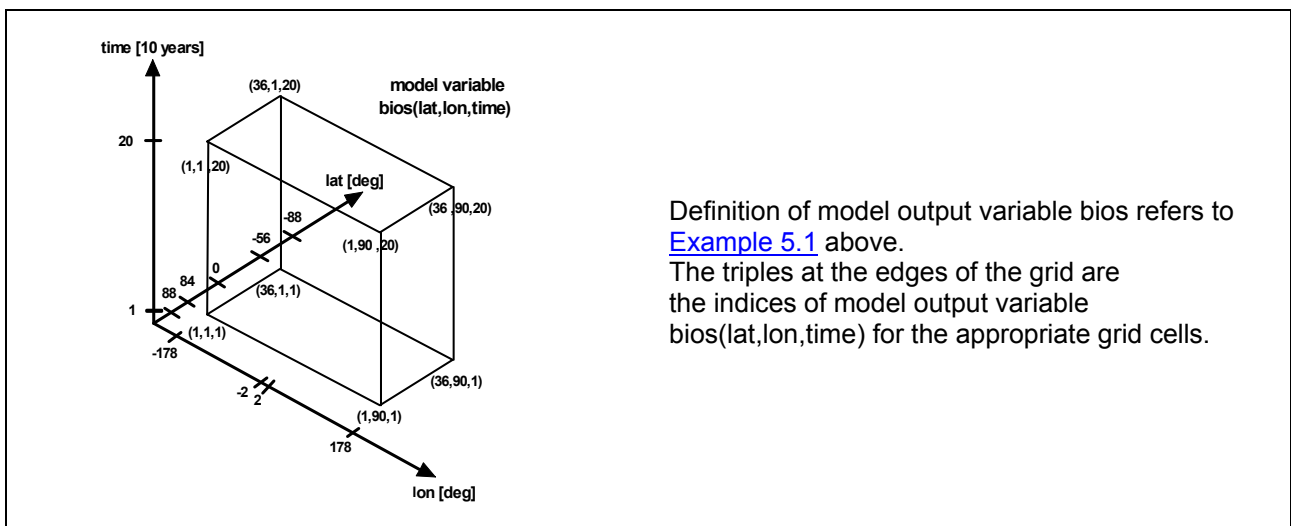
time [10 years]

20

1

model variable bios(lat,lon,time)

(36,1,20)

(1,1,20)

lat [deg]

(36,90,20)

-88

-56

(1,90,20)

0

84

88

(36,1,1)

(1,1,1)

-178

-2

2

(36,90,1)

(1,90,1)

178

lon [deg]

Definition of model output variable bios refers to Example 5.1 above.
The triples at the edges of the grid are the indices of model output variable bios(lat,lon,time) for the appropriate grid cells.